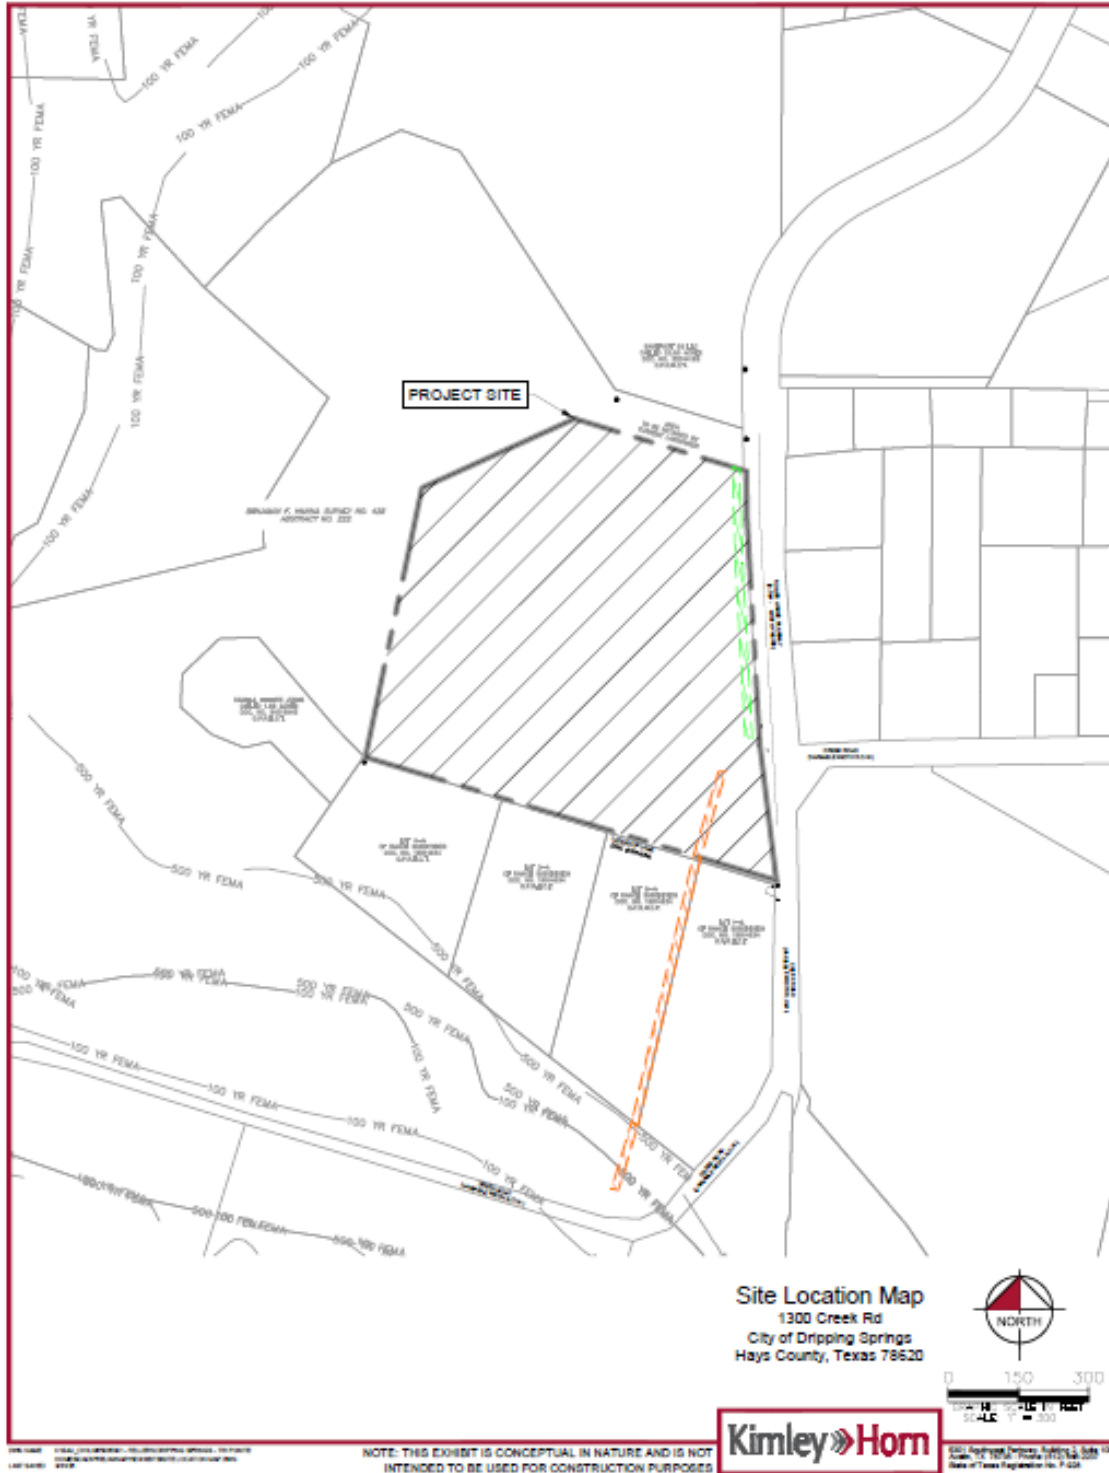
100 YR FEMA

100 YR FEMA

100 YR FEMA

100 YR FEMA

100 YR FEMA

100 YR FEMA

100 YR FEMA

100 YR FEMA

100 YR FEMA

PROJECT SITE

BENJAMIN F. HANNA SURVEY NO. 438 ABSTRACT NO. 222

500 YR FEMA

500 YR FEMA

500 YR FEMA

500 YR FEMA

500 YR FEMA

500 YR FEMA

500 YR FEMA

500 YR FEMA

500 YR FEMA

100 YR FEMA

100 YR FEMA

100 YR FEMA

100 YR FEMA

100 YR FEMA

100 YR FEMA

100 YR FEMA

100 YR FEMA

500 YR FEMA

500 YR FEMA

Site Location Map
1300 Creek Rd
City of Dripping Springs
Hays County, Texas 78620

NORTH

0 150 300

SCALE IN FEET

NOTE: THIS EXHIBIT IS CONCEPTUAL IN NATURE AND IS NOT INTENDED TO BE USED FOR CONSTRUCTION PURPOSES

Kimley»Horn

State of Texas Registration No. F-928